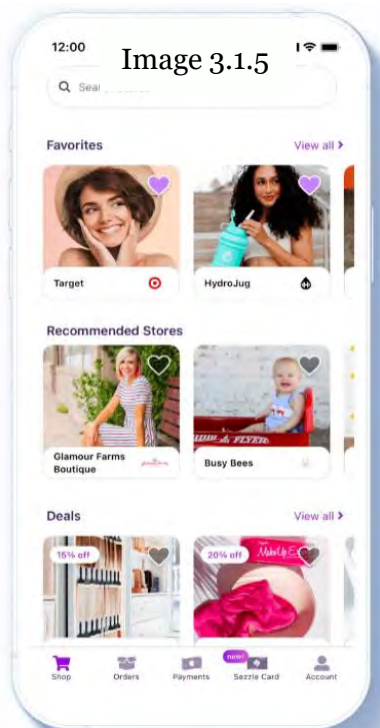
12:00

Image 3.1.5

Sea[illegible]

Favorites

View all >

Target

HydroJug

Recommended Stores

Glamour Farms Boutique

Busy Bees

Deals

View all >

15% off

20% off

Make Up E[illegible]

Shop

Orders

Payments

new!

Sezzle Card

Account